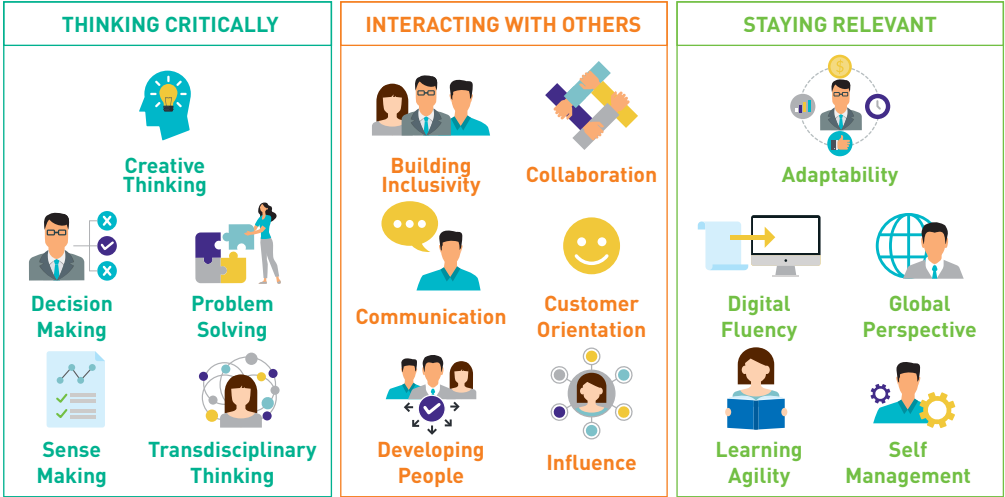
THINKING CRITICALLY

Creative Thinking

Decision Making

Problem Solving

Sense Making

Transdisciplinary Thinking

INTERACTING WITH OTHERS

Building Inclusivity

Collaboration

Communication

Customer Orientation

Developing People

Influence

STAYING RELEVANT

Adaptability

Digital Fluency

Global Perspective

Learning Agility

Self Management